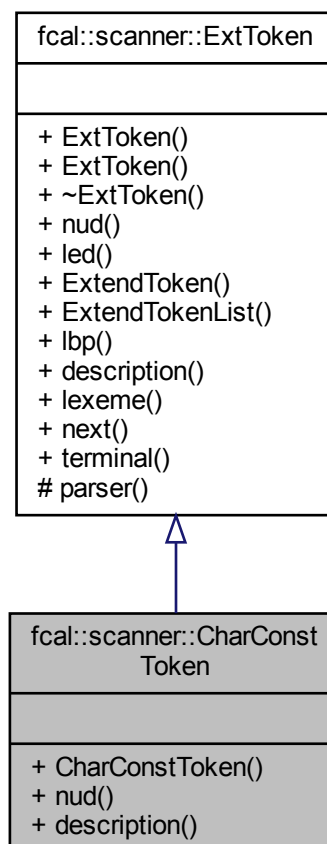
fcal::scanner::ExtToken

+ ExtToken()
+ ExtToken()
+ ~ExtToken()
+ nud()
+ led()
+ ExtendToken()
+ ExtendTokenList()
+ lbp()
+ description()
+ lexeme()
+ next()
+ terminal()
# parser()

fcal::scanner::CharConstToken

+ CharConstToken()
+ nud()
+ description()